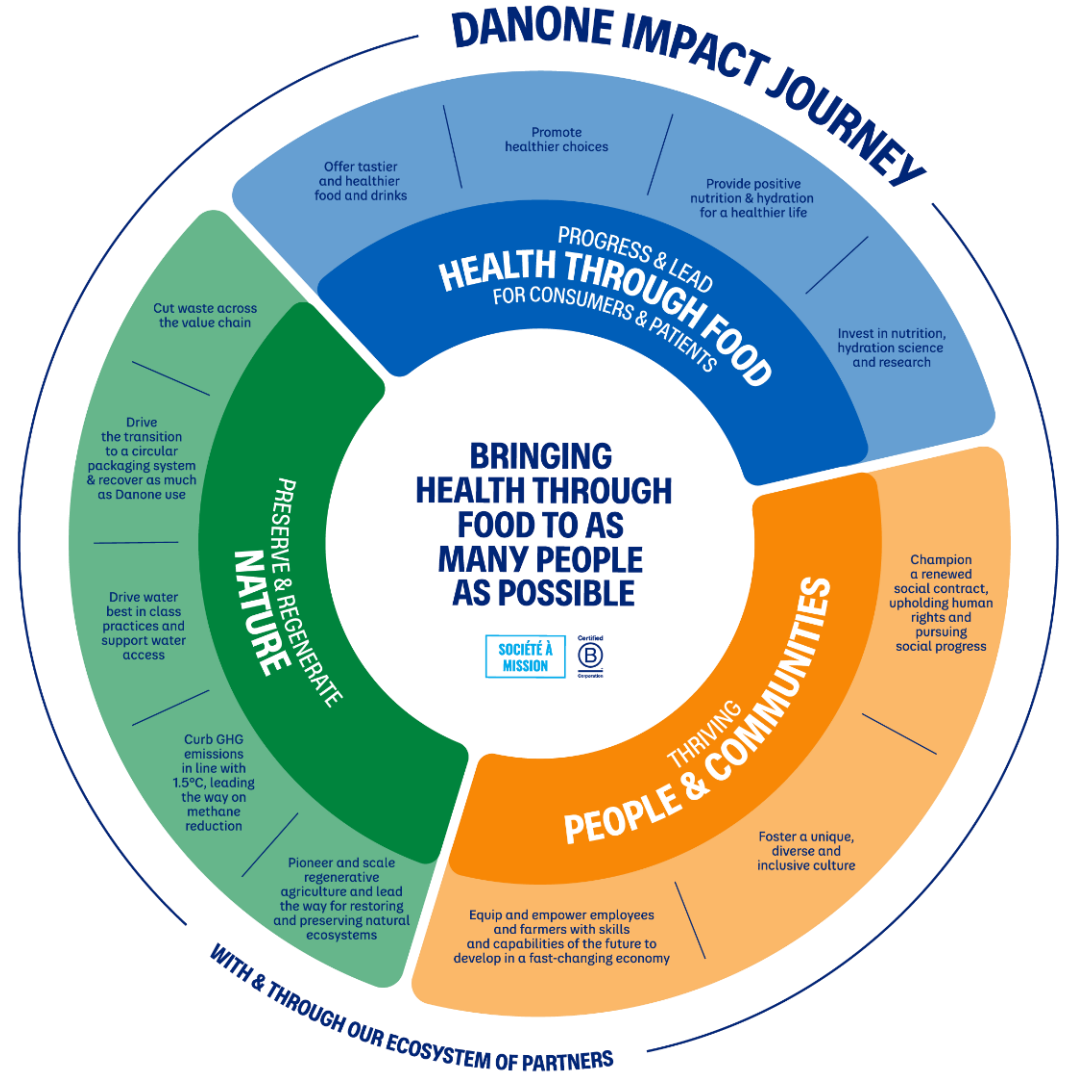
DANONE IMPACT JOURNEY

BRINGING HEALTH THROUGH FOOD TO AS MANY PEOPLE AS POSSIBLE

SOCIÉTÉ À MISSION

Certified B Corporation

PROGRESS & LEAD
HEALTH THROUGH FOOD
FOR CONSUMERS & PATIENTS

Offer tastier and healthier food and drinks

Promote healthier choices

Provide positive nutrition & hydration for a healthier life

Invest in nutrition, hydration science and research

THRIVING
PEOPLE & COMMUNITIES

Champion a renewed social contract, upholding human rights and pursuing social progress

Foster a unique, diverse and inclusive culture

Equip and empower employees and farmers with skills and capabilities of the future to develop in a fast-changing economy

PRESERVE & REGENERATE
NATURE

Cut waste across the value chain

Drive the transition to a circular packaging system & recover as much as Danone use

Drive water best in class practices and support water access

Curb GHG emissions in line with 1.5°C, leading the way on methane reduction

Pioneer and scale regenerative agriculture and lead the way for restoring and preserving natural ecosystems

WITH & THROUGH OUR ECOSYSTEM OF PARTNERS